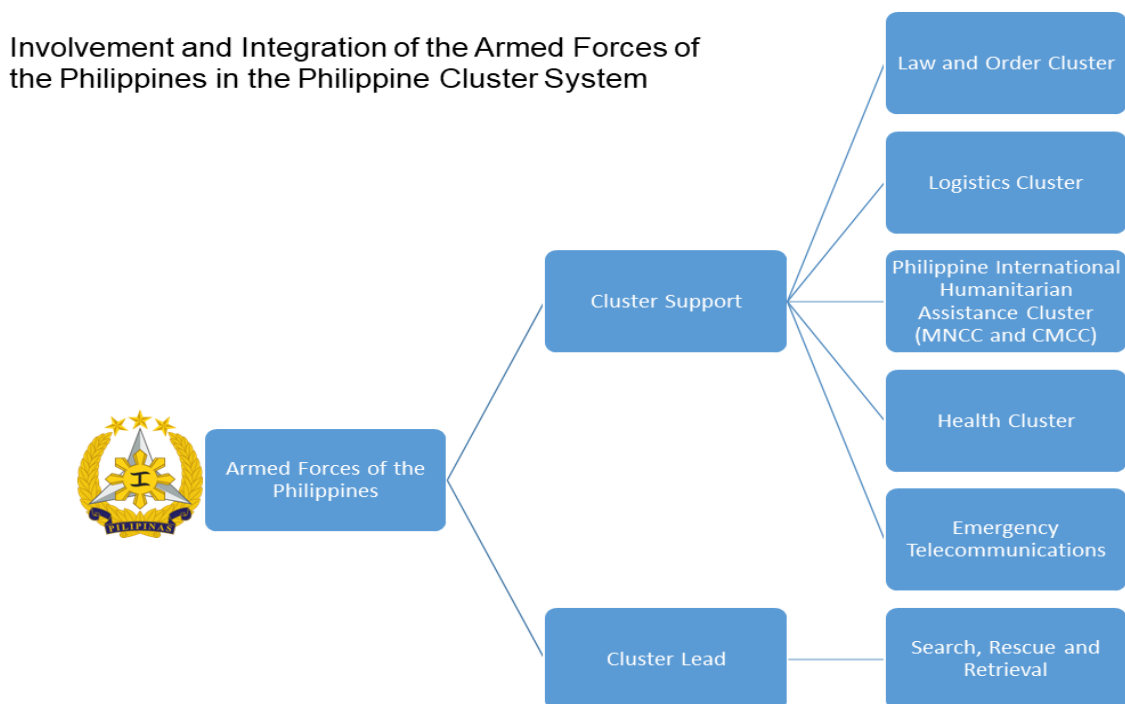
Involvement and Integration of the Armed Forces of the Philippines in the Philippine Cluster System

PILIPINAS

Armed Forces of the Philippines

Cluster Support

Cluster Lead

Law and Order Cluster

Logistics Cluster

Philippine International Humanitarian Assistance Cluster (MNCC and CMCC)

Health Cluster

Emergency Telecommunications

Search, Rescue and Retrieval